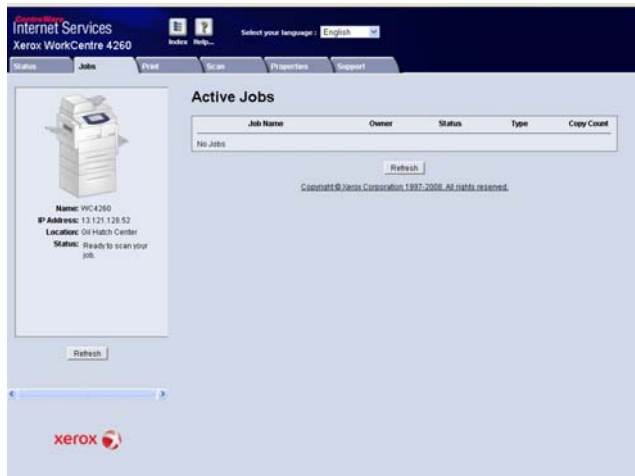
CentreWare
Internet Services
Xerox WorkCentre 4260

Index Help...

Select your language : English

Status Jobs Print Scan Properties Support

Name: WC4260
IP Address: 13.121.128.52
Location: Oil Hatch Center
Status: Ready to scan your job.

Refresh

Active Jobs

| Job Name | Owner | Status | Type | Copy Count |
|---|---|---|---|---|
| No Jobs | | | | |

Refresh

Copyright © Xerox Corporation 1997-2008. All rights reserved.

xerox